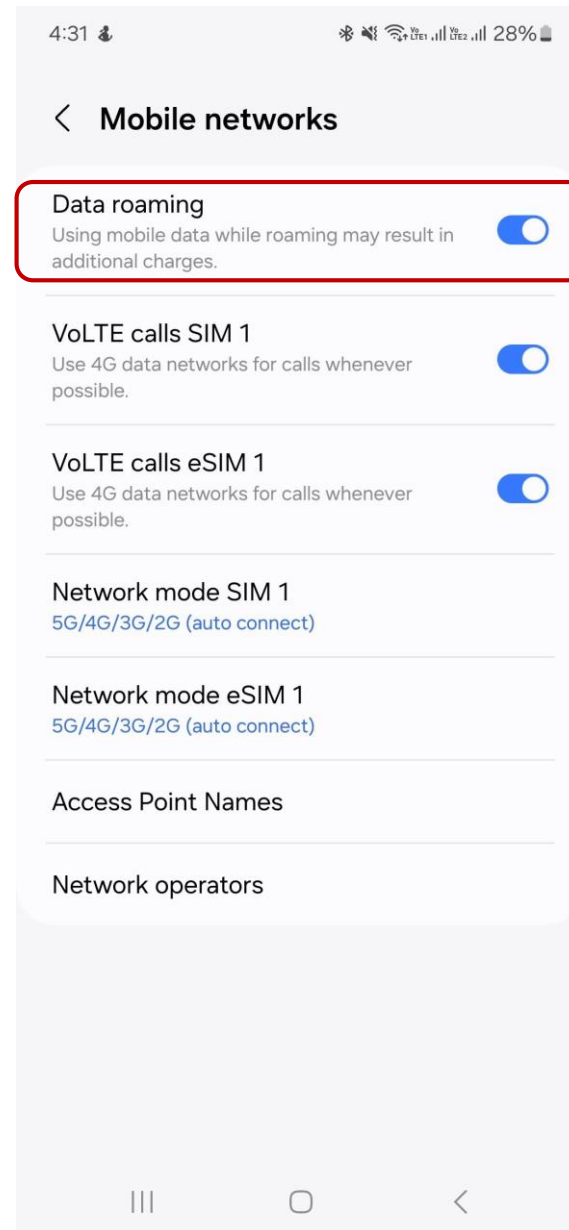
4:31 28%

Mobile networks

Data roaming
Using mobile data while roaming may result in additional charges.

VoLTE calls SIM 1
Use 4G data networks for calls whenever possible.

VoLTE calls eSIM 1
Use 4G data networks for calls whenever possible.

Network mode SIM 1
5G/4G/3G/2G (auto connect)

Network mode eSIM 1
5G/4G/3G/2G (auto connect)

Access Point Names

Network operators